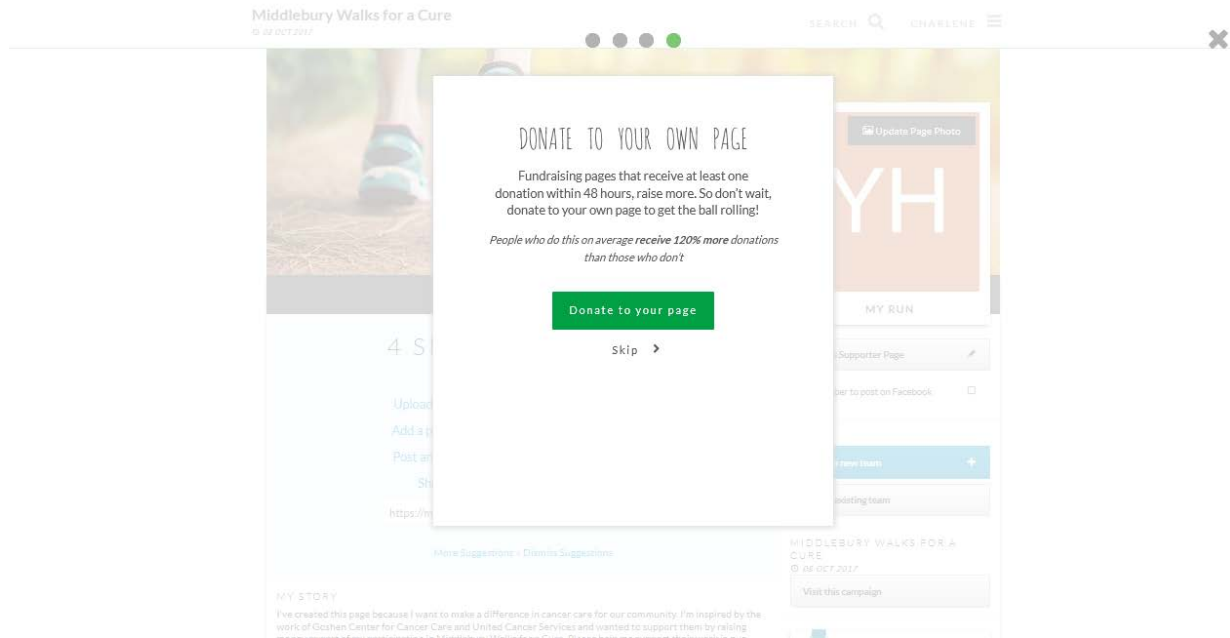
Middlebury Walks for a Cure
08 OCT 2017

SEARCH CHARLENE

DONATE TO YOUR OWN PAGE

Fundraising pages that receive at least one donation within 48 hours, raise more. So don't wait, donate to your own page to get the ball rolling!

*People who do this on average* ***receive 120% more*** *donations than those who don't*

Donate to your page

Skip

Update Page Photo

YH

MY RUN

4 S

Upload

Add a p

Post an

Sh

https://m

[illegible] Supporter Page

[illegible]ber to post on Facebook

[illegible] new team

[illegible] existing team

More Suggestions · Dismiss Suggestions

MIDDLEBURY WALKS FOR A CURE
08 OCT 2017

Visit this campaign

MY STORY

I've created this page because I want to make a difference in cancer care for our community. I'm inspired by the work of Goshen Center for Cancer Care and United Cancer Services and wanted to support them by raising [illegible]